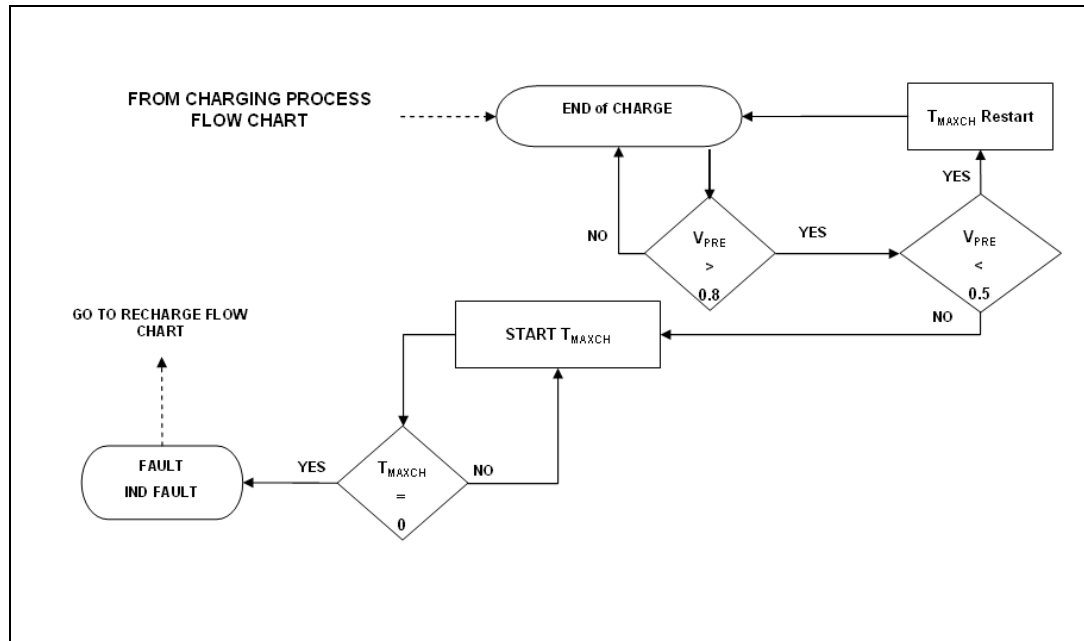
FROM CHARGING PROCESS FLOW CHART

END of CHARGE

$T_{MAXCH}$ Restart

YES

NO

$V_{PRE}$ > 0.8

YES

$V_{PRE}$ < 0.5

NO

GO TO RECHARGE FLOW CHART

START $T_{MAXCH}$

FAULT
IND FAULT

YES

$T_{MAXCH}$ = 0

NO